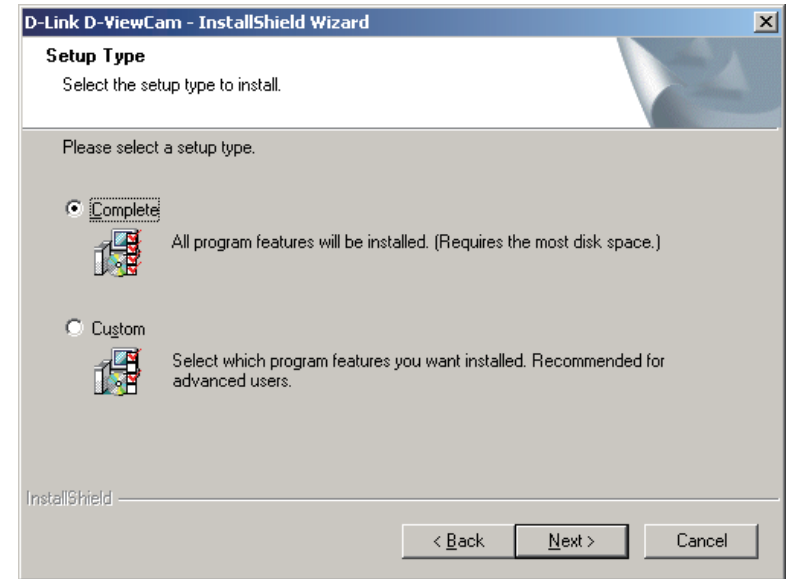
D-Link D-ViewCam - InstallShield Wizard

Setup Type

Select the setup type to install.

Please select a setup type.

Complete

All program features will be installed. (Requires the most disk space.)

Custom

Select which program features you want installed. Recommended for advanced users.

InstallShield

< Back

Next >

Cancel